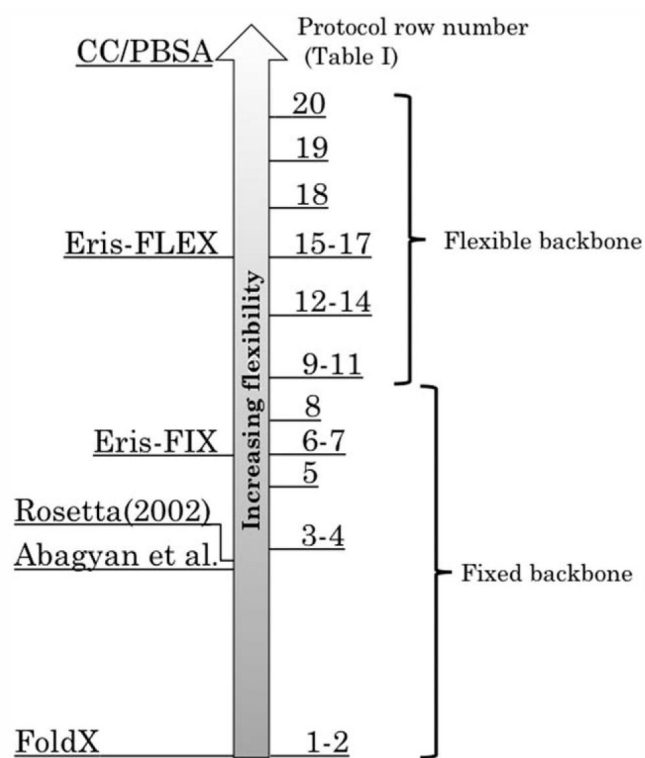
Protocol row number (Table I)

CC/PBSA

20

19

18

Eris-FLEX

15-17

Flexible backbone

12-14

9-11

Increasing flexibility

8

Eris-FIX

6-7

5

Rosetta(2002)

Abagyan et al.

3-4

Fixed backbone

FoldX

1-2